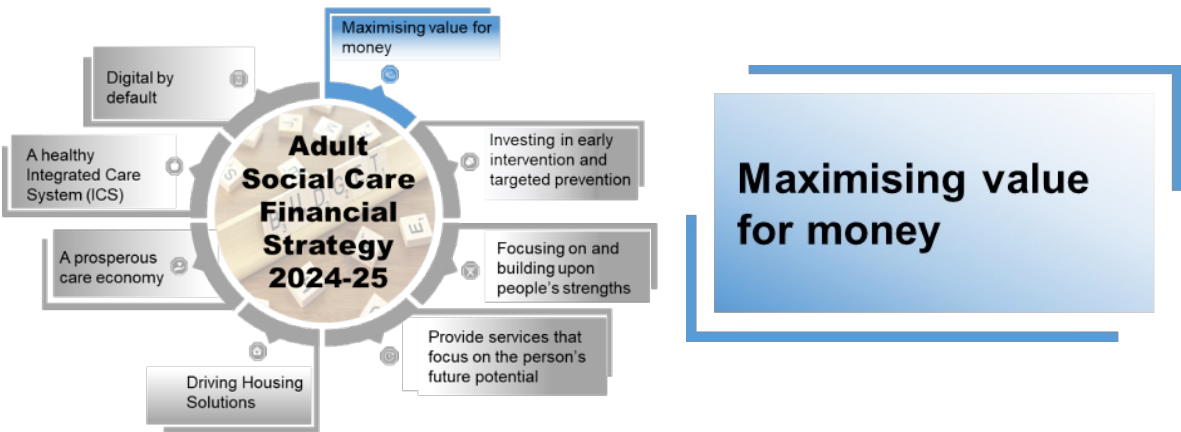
Maximising value for money

Digital by default

A healthy Integrated Care System (ICS)

A prosperous care economy

Driving Housing Solutions

Adult Social Care Financial Strategy 2024-25

Investing in early intervention and targeted prevention

Focusing on and building upon people's strengths

Provide services that focus on the person's future potential

Maximising value for money